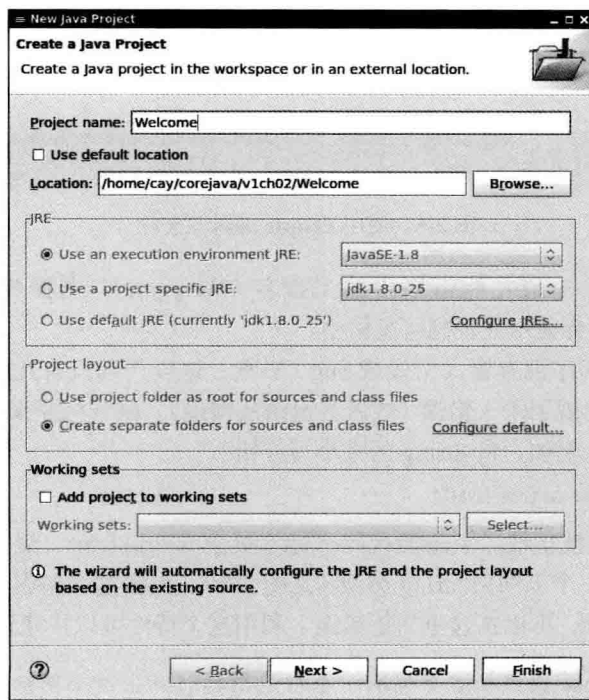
New Java Project

Create a Java Project

Create a Java project in the workspace or in an external location.

Project name: Welcome

☐ Use default location

Location: /home/cay/corejava/v1ch02/Welcome

Browse...

JRE

◉ Use an execution environment JRE: JavaSE-1.8

○ Use a project specific JRE: jdk1.8.0_25

○ Use default JRE (currently 'jdk1.8.0_25')

Configure JREs...

Project layout

○ Use project folder as root for sources and class files

◉ Create separate folders for sources and class files

Configure default...

Working sets

☐ Add project to working sets

Working sets:

Select...

ⓘ The wizard will automatically configure the JRE and the project layout based on the existing source.

< Back

Next >

Cancel

Finish